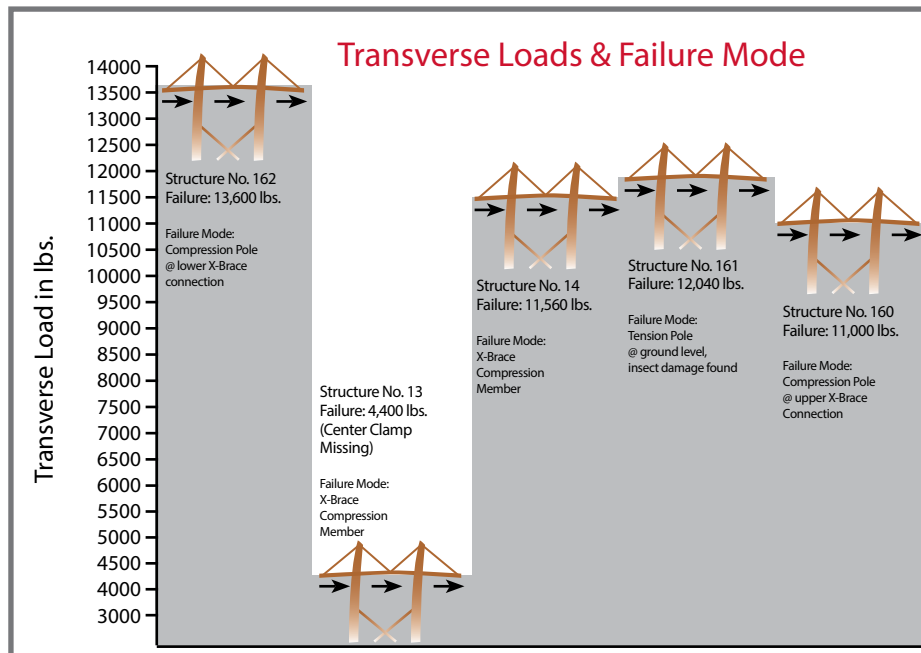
Transverse Loads & Failure Mode

Transverse Load in lbs.

14000
13500
13000
12500
12000
11500
11000
10500
10000
9500
9000
8500
8000
7500
7000
6500
6000
5500
5000
4500
4000
3000

Structure No. 162
Failure: 13,600 lbs.

Failure Mode:
Compression Pole
@ lower X-Brace
connection

Structure No. 13
Failure: 4,400 lbs.
(Center Clamp
Missing)

Failure Mode:
X-Brace
Compression
Member

Structure No. 14
Failure: 11,560 lbs.

Failure Mode:
X-Brace
Compression
Member

Structure No. 161
Failure: 12,040 lbs.

Failure Mode:
Tension Pole
@ ground level,
insect damage found

Structure No. 160
Failure: 11,000 lbs.

Failure Mode:
Compression Pole
@ upper X-Brace
Connection